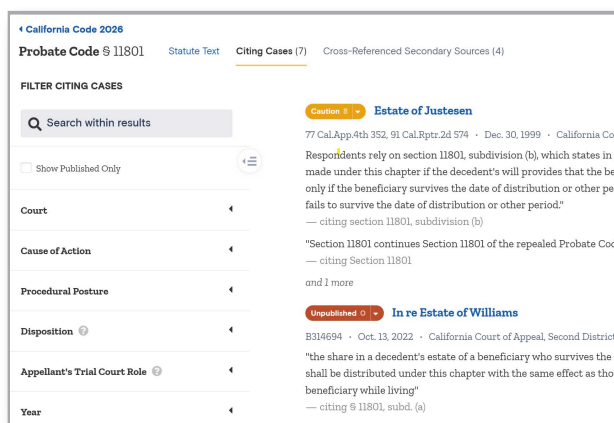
◂ California Code 2026

Probate Code § 11801 Statute Text Citing Cases (7) Cross-Referenced Secondary Sources (4)

FILTER CITING CASES

Search within results

Show Published Only

Court

Cause of Action

Procedural Posture

Disposition

Appellant's Trial Court Role

Year

Caution 8 Estate of Justesen

77 Cal.App.4th 352, 91 Cal.Rptr.2d 574 · Dec. 30, 1999 · California Co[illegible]

Respondents rely on section 11801, subdivision (b), which states in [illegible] made under this chapter if the decedent's will provides that the be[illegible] only if the beneficiary survives the date of distribution or other pe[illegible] fails to survive the date of distribution or other period."
— citing section 11801, subdivision (b)

"Section 11801 continues Section 11801 of the repealed Probate Co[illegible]
— citing Section 11801

and 1 more

Unpublished 0 In re Estate of Williams

B314694 · Oct. 13, 2022 · California Court of Appeal, Second Distric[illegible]

"the share in a decedent's estate of a beneficiary who survives the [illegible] shall be distributed under this chapter with the same effect as tho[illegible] beneficiary while living"
— citing § 11801, subd. (a)